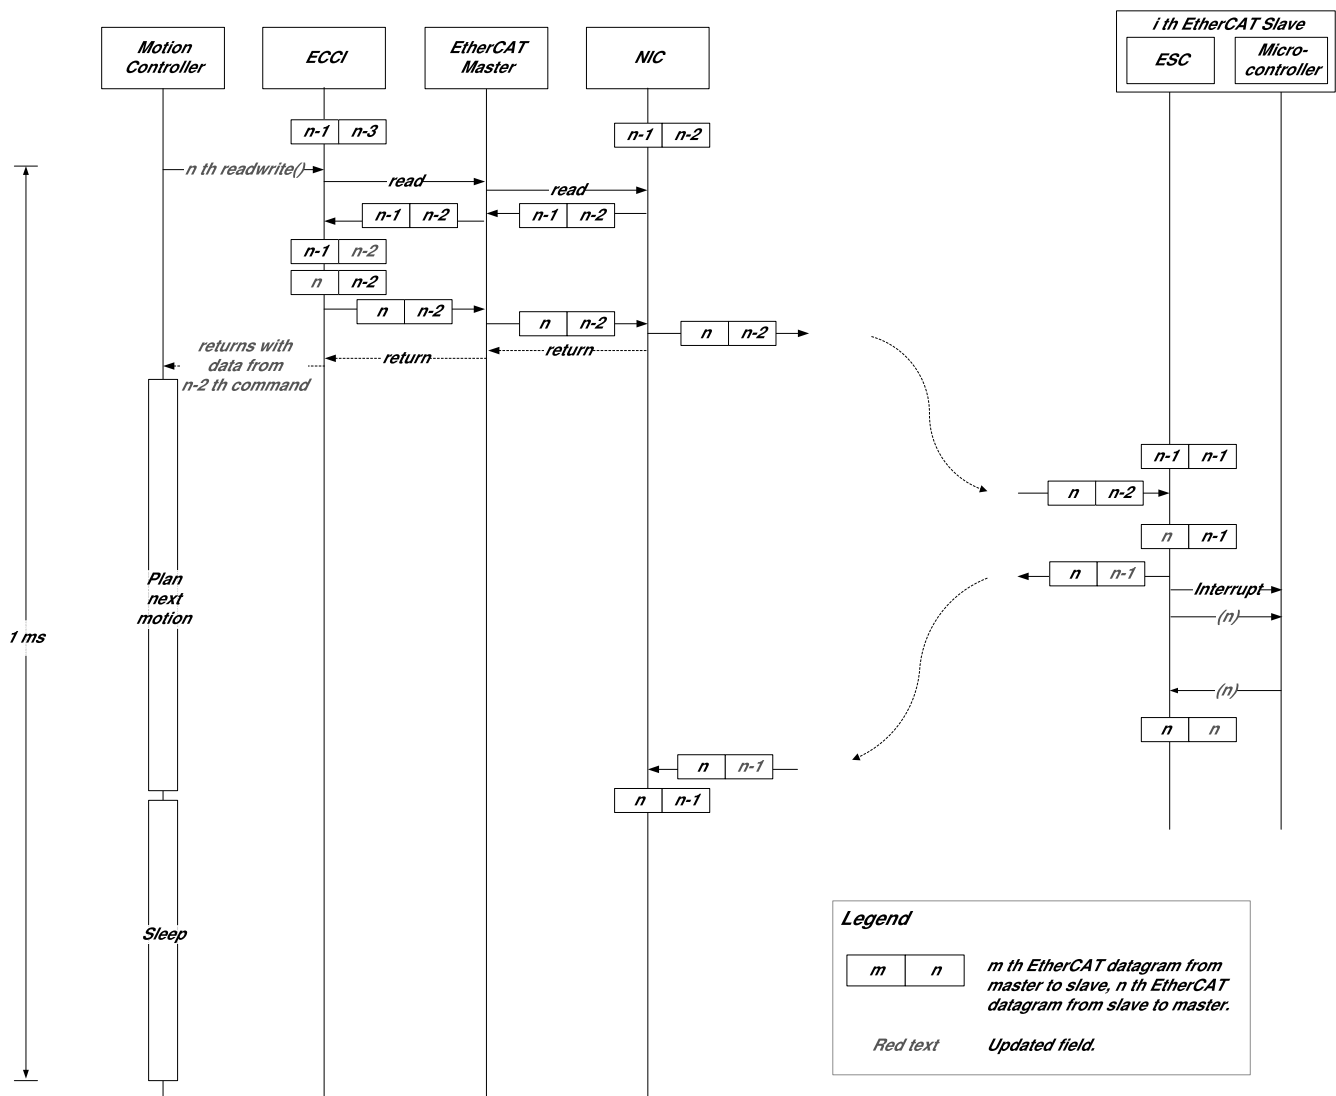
Motion Controller

ECCI

EtherCAT Master

NIC

i th EtherCAT Slave

ESC

Micro-controller

n-1 | n-3

n-1 | n-2

n th readwrite()

read

read

n-1 | n-2

n-1 | n-2

n-1 | n-2

n | n-2

n | n-2

n | n-2

n | n-2

returns with data from n-2 th command

return

return

1 ms

n-1 | n-1

n | n-2

n | n-1

n | n-1

Interrupt

(n)

(n)

n | n

Plan next motion

n | n-1

n | n-1

Sleep

Legend

m | n

m th EtherCAT datagram from master to slave, n th EtherCAT datagram from slave to master.

Red text

Updated field.